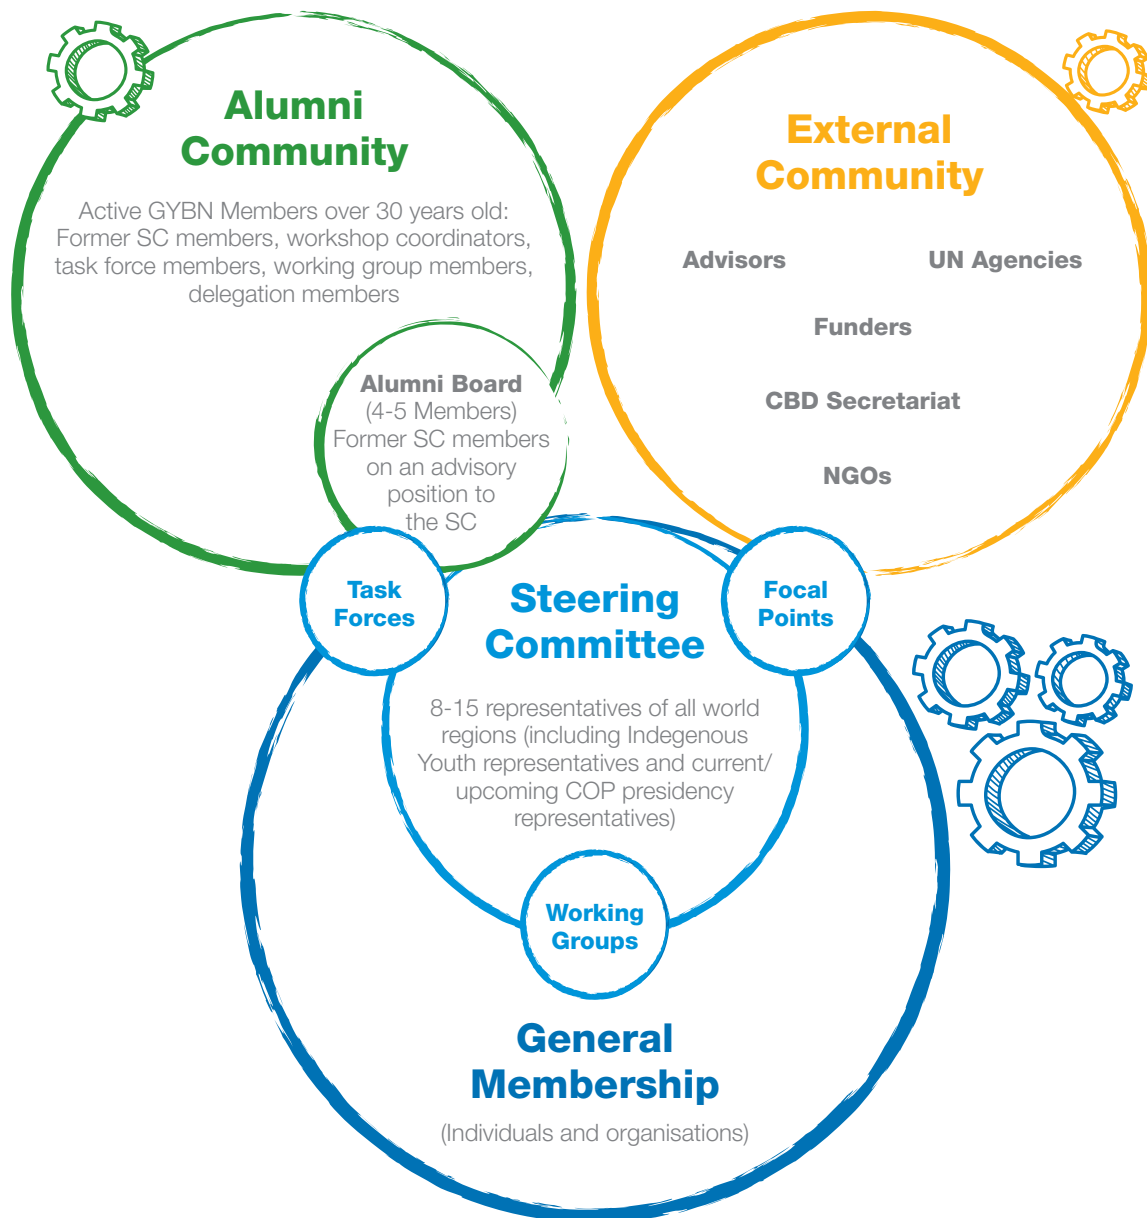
Alumni Community

Active GYBN Members over 30 years old: Former SC members, workshop coordinators, task force members, working group members, delegation members

Alumni Board (4-5 Members) Former SC members on an advisory position to the SC

External Community

Advisors

UN Agencies

Funders

CBD Secretariat

NGOs

Task Forces

Steering Committee

Focal Points

8-15 representatives of all world regions (including Indegenous Youth representatives and current/ upcoming COP presidency representatives)

Working Groups

General Membership

(Individuals and organisations)